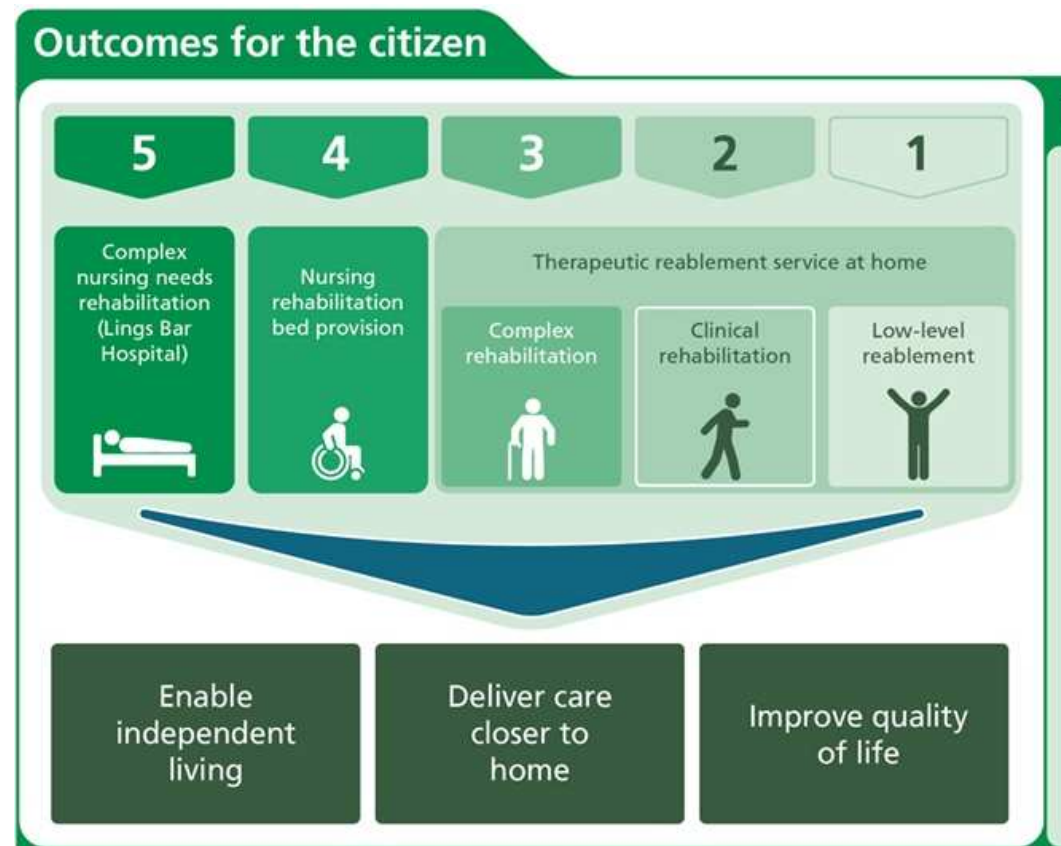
Outcomes for the citizen

5

4

3

2

1

Complex nursing needs rehabilitation (Lings Bar Hospital)

Nursing rehabilitation bed provision

Therapeutic reablement service at home

Complex rehabilitation

Clinical rehabilitation

Low-level reablement

Enable independent living

Deliver care closer to home

Improve quality of life